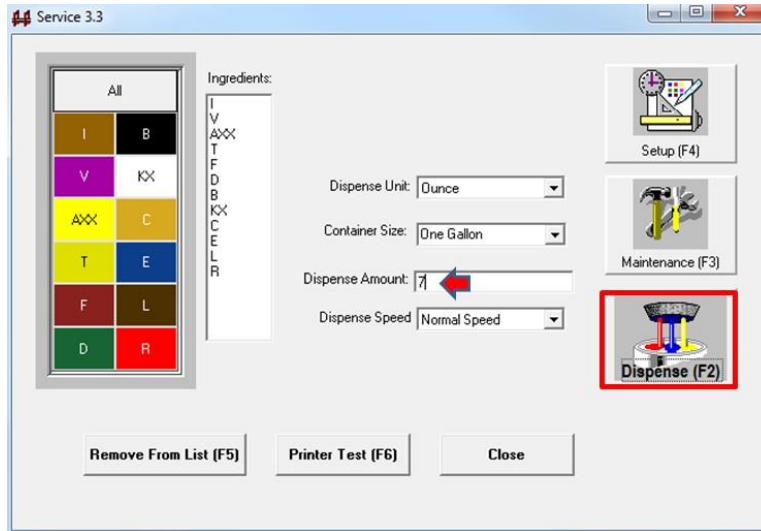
Service 3.3

All

| I | B |
|---|---|
| V | KX |
| AXX | C |
| T | E |
| F | L |
| D | R |

Ingredients:
I
V
AXX
T
F
D
B
KX
C
E
L
R

Dispense Unit: Ounce

Container Size: One Gallon

Dispense Amount: 7

Dispense Speed: Normal Speed

Setup (F4)

Maintenance (F3)

Dispense (F2)

Remove From List (F5)

Printer Test (F6)

Close